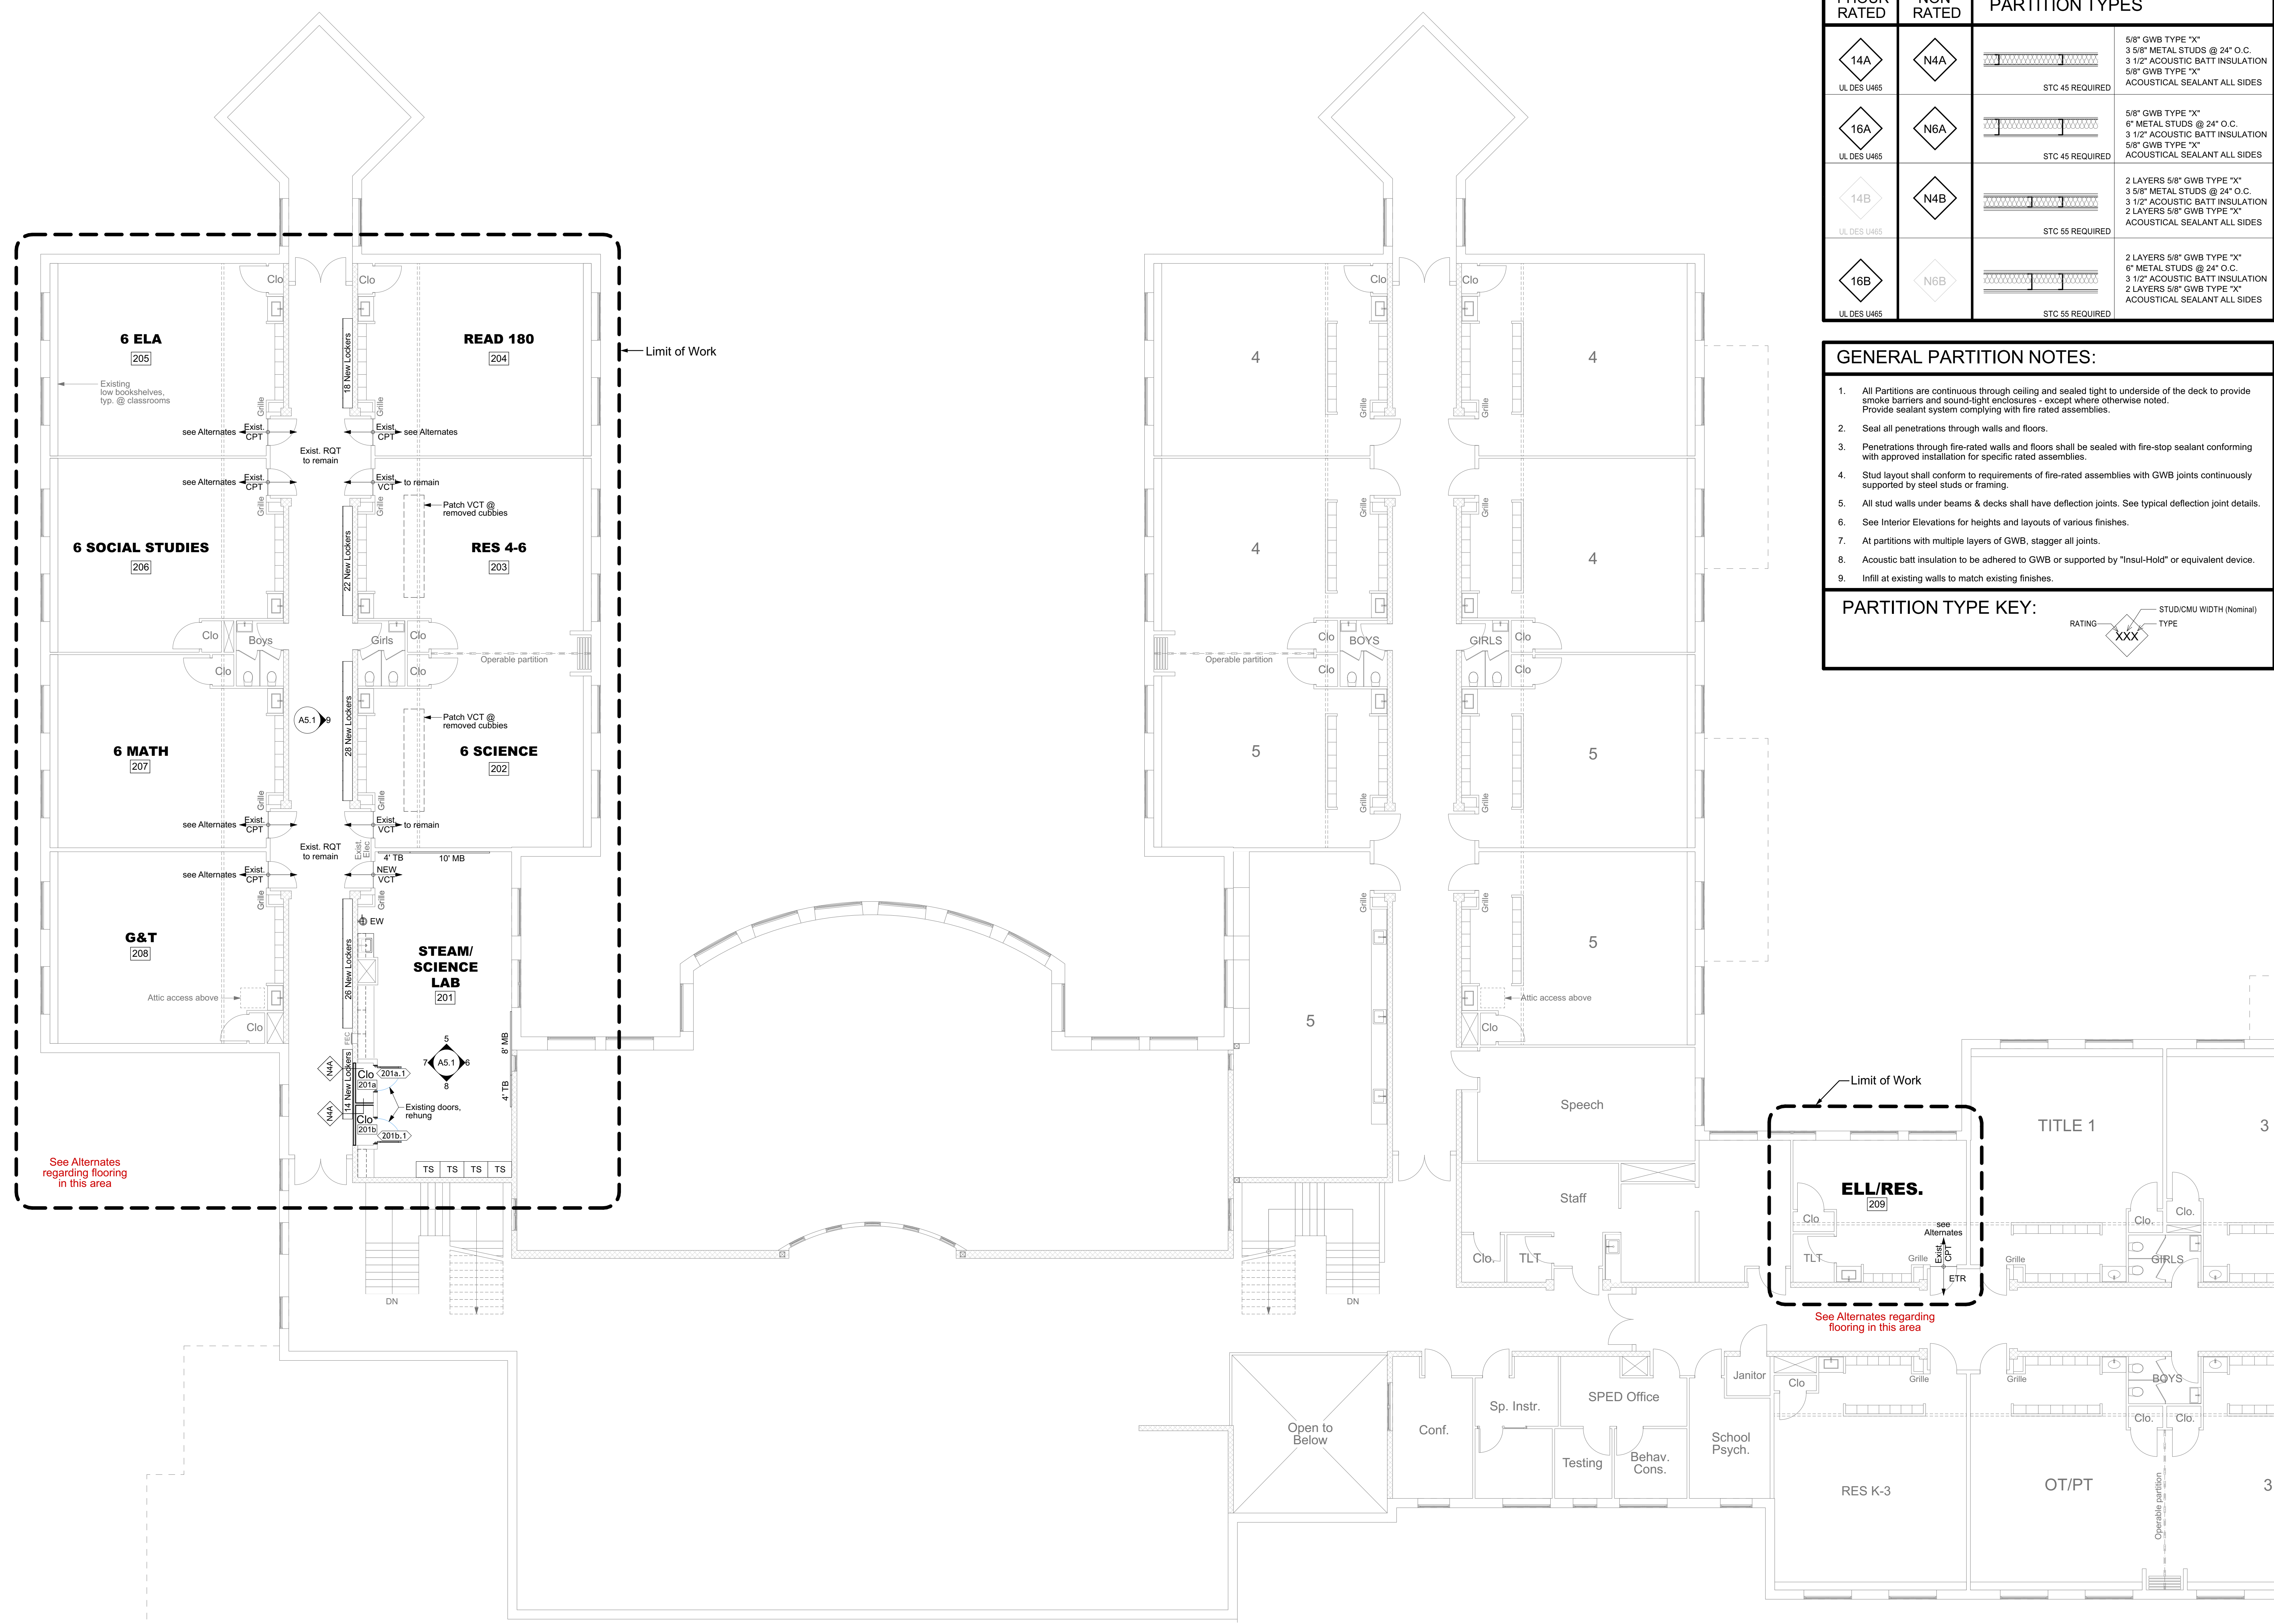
| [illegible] RATED | NON RATED | PARTITION TYPES | |
|---|---|---|---|
| 14A UL DES U465 | N4A | STC 45 REQUIRED | 5/8" GWB TYPE "X" 3 5/8" METAL STUDS @ 24" O.C. 3 1/2" ACOUSTIC BATT INSULATION 5/8" GWB TYPE "X" ACOUSTICAL SEALANT ALL SIDES |
| 16A UL DES U465 | N6A | STC 45 REQUIRED | 5/8" GWB TYPE "X" 6" METAL STUDS @ 24" O.C. 3 1/2" ACOUSTIC BATT INSULATION 5/8" GWB TYPE "X" ACOUSTICAL SEALANT ALL SIDES |
| 14B UL DES U465 | N4B | STC 55 REQUIRED | 2 LAYERS 5/8" GWB TYPE "X" 3 5/8" METAL STUDS @ 24" O.C. 3 1/2" ACOUSTIC BATT INSULATION 2 LAYERS 5/8" GWB TYPE "X" ACOUSTICAL SEALANT ALL SIDES |
| 16B UL DES U465 | N6B | STC 55 REQUIRED | 2 LAYERS 5/8" GWB TYPE "X" 6" METAL STUDS @ 24" O.C. 3 1/2" ACOUSTIC BATT INSULATION 2 LAYERS 5/8" GWB TYPE "X" ACOUSTICAL SEALANT ALL SIDES |

GENERAL PARTITION NOTES:

1. All Partitions are continuous through ceiling and sealed tight to underside of the deck to provide smoke barriers and sound-tight enclosures - except where otherwise noted. Provide sealant system complying with fire rated assemblies.
2. Seal all penetrations through walls and floors.
3. Penetrations through fire-rated walls and floors shall be sealed with fire-stop sealant conforming with approved installation for specific rated assemblies.
4. Stud layout shall conform to requirements of fire-rated assemblies with GWB joints continuously supported by steel studs or framing.
5. All stud walls under beams & decks shall have deflection joints. See typical deflection joint details.
6. See Interior Elevations for heights and layouts of various finishes.
7. At partitions with multiple layers of GWB, stagger all joints.
8. Acoustic batt insulation to be adhered to GWB or supported by "Insul-Hold" or equivalent device.
9. Infill at existing walls to match existing finishes.

PARTITION TYPE KEY:
RATING XXX STUD/CMU WIDTH (Nominal) TYPE

Limit of Work

6 ELA 205
READ 180 204
Existing low bookshelves, typ. @ classrooms
18 New Lockers
Clo Clo
Grille Grille
see Alternates Exist. CPT
Exist. CPT see Alternates
Exist. RQT to remain
see Alternates Exist. CPT
Exist VCT to remain
Patch VCT @ removed cubbies
6 SOCIAL STUDIES 206
22 New Lockers
RES 4-6 203
Clo Boys Girls Clo
Clo Clo
Operable partition
A5.1 9
Patch VCT @ removed cubbies
6 MATH 207
28 New Lockers
6 SCIENCE 202
see Alternates Exist. CPT
Exist VCT to remain
Exist. RQT to remain
Exist. Elec.
4' TB 10' MB
see Alternates Exist. CPT
NEW VCT
EW
G&T 208
26 New Lockers
STEAM/ SCIENCE LAB 201
Attic access above
Clo
FEC
5 7 A5.1 6 8
8' MB
4' TB
N4A N4A
14 New Lockers
Clo 201a 201a.1
Clo 201b 201b.1
Existing doors, rehung
TS TS TS TS
See Alternates regarding flooring in this area
DN DN

4 4 4 4 5 5 5 5
Clo Clo
BOYS GIRLS
Clo Clo Clo Clo
Operable partition
Attic access above
Clo
Speech
Staff
Clo. TLT
Limit of Work
ELL/RES. 209
Clo
see Alternates
Exist CPT
TLT
Grille
ETR
See Alternates regarding flooring in this area
TITLE 1
3
Clo. Clo.
Grille
GIRLS
Open to Below
Conf.
Sp. Instr.
SPED Office
Testing
Behav. Cons.
Janitor
School Psych.
Clo
Grille Grille
BOYS
Clo. Clo.
RES K-3
OT/PT
Operable partition
3